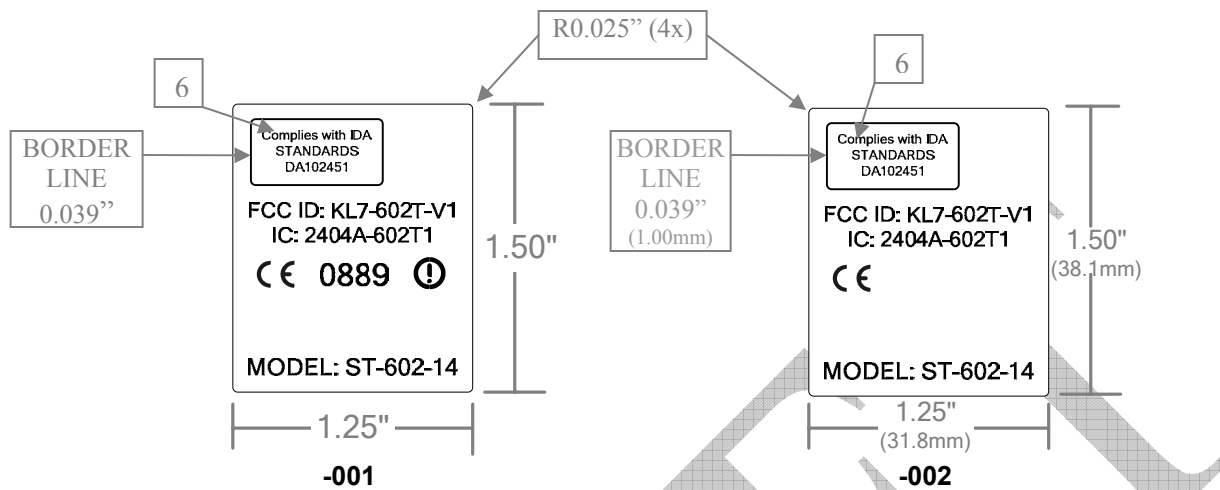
R0.025" (4x)

6

BORDER LINE 0.039"

Complies with IDA STANDARDS DA102451

FCC ID: KL7-602T-V1
IC: 2404A-602T1

CE 0889 ⓘ

MODEL: ST-602-14

1.50"

1.25"

-001

6

BORDER LINE 0.039" (1.00mm)

Complies with IDA STANDARDS DA102451

FCC ID: KL7-602T-V1
IC: 2404A-602T1

CE

MODEL: ST-602-14

1.50" (38.1mm)

1.25" (31.8mm)

-002